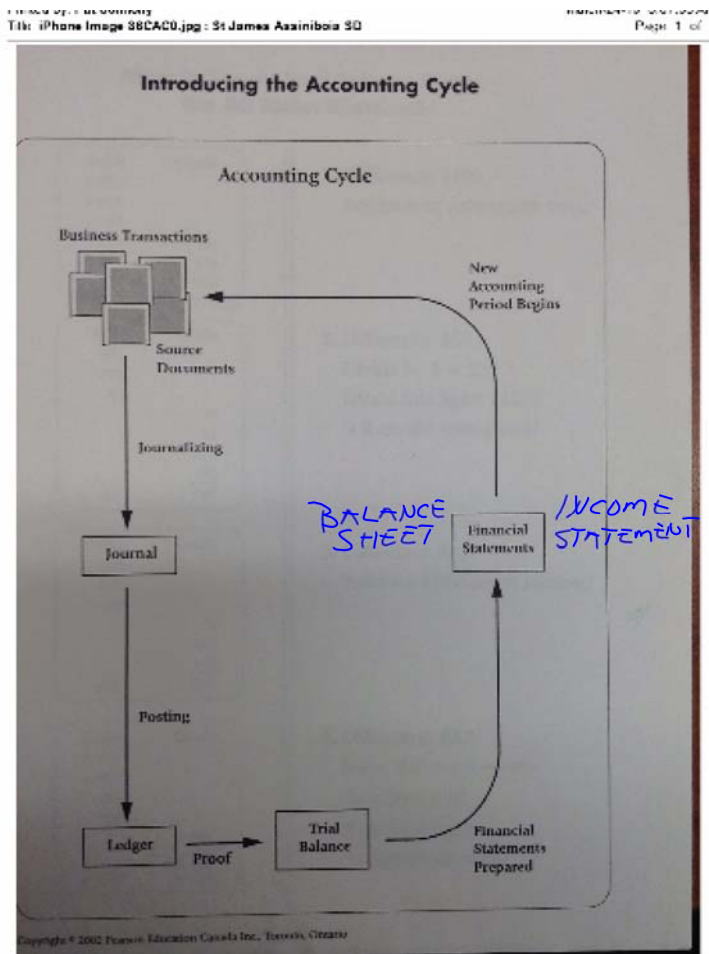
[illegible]
Title: iPhone Image 38CAC0.jpg : St James Assiniboia SD
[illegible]
Page 1 of

Introducing the Accounting Cycle

Accounting Cycle

Business Transactions

Source Documents

Journalizing

Journal

Posting

Ledger

Proof

Trial Balance

Financial Statements Prepared

Financial Statements

BALANCE SHEET

INCOME STATEMENT

New Accounting Period Begins

Copyright © 2002 Pearson Education Canada Inc., Toronto, Ontario